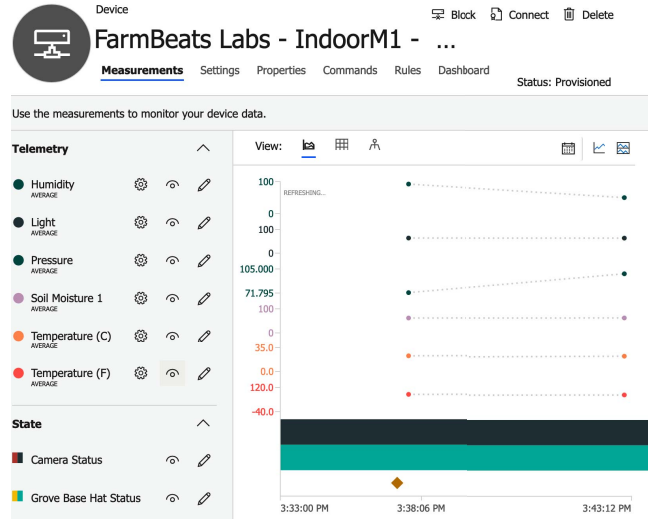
Device

FarmBeats Labs - IndoorM1 - ...

Block   Connect   Delete

Measurements   Settings   Properties   Commands   Rules   Dashboard

Status: Provisioned

Use the measurements to monitor your device data.

Telemetry

Humidity
AVERAGE

Light
AVERAGE

Pressure
AVERAGE

Soil Moisture 1
AVERAGE

Temperature (C)
AVERAGE

Temperature (F)
AVERAGE

State

Camera Status

Grove Base Hat Status

View:

100
REFRESHING...
0
100
0
105.000
71.795
100
0
35.0
0.0
120.0
-40.0

3:33:00 PM   3:38:06 PM   3:43:12 PM